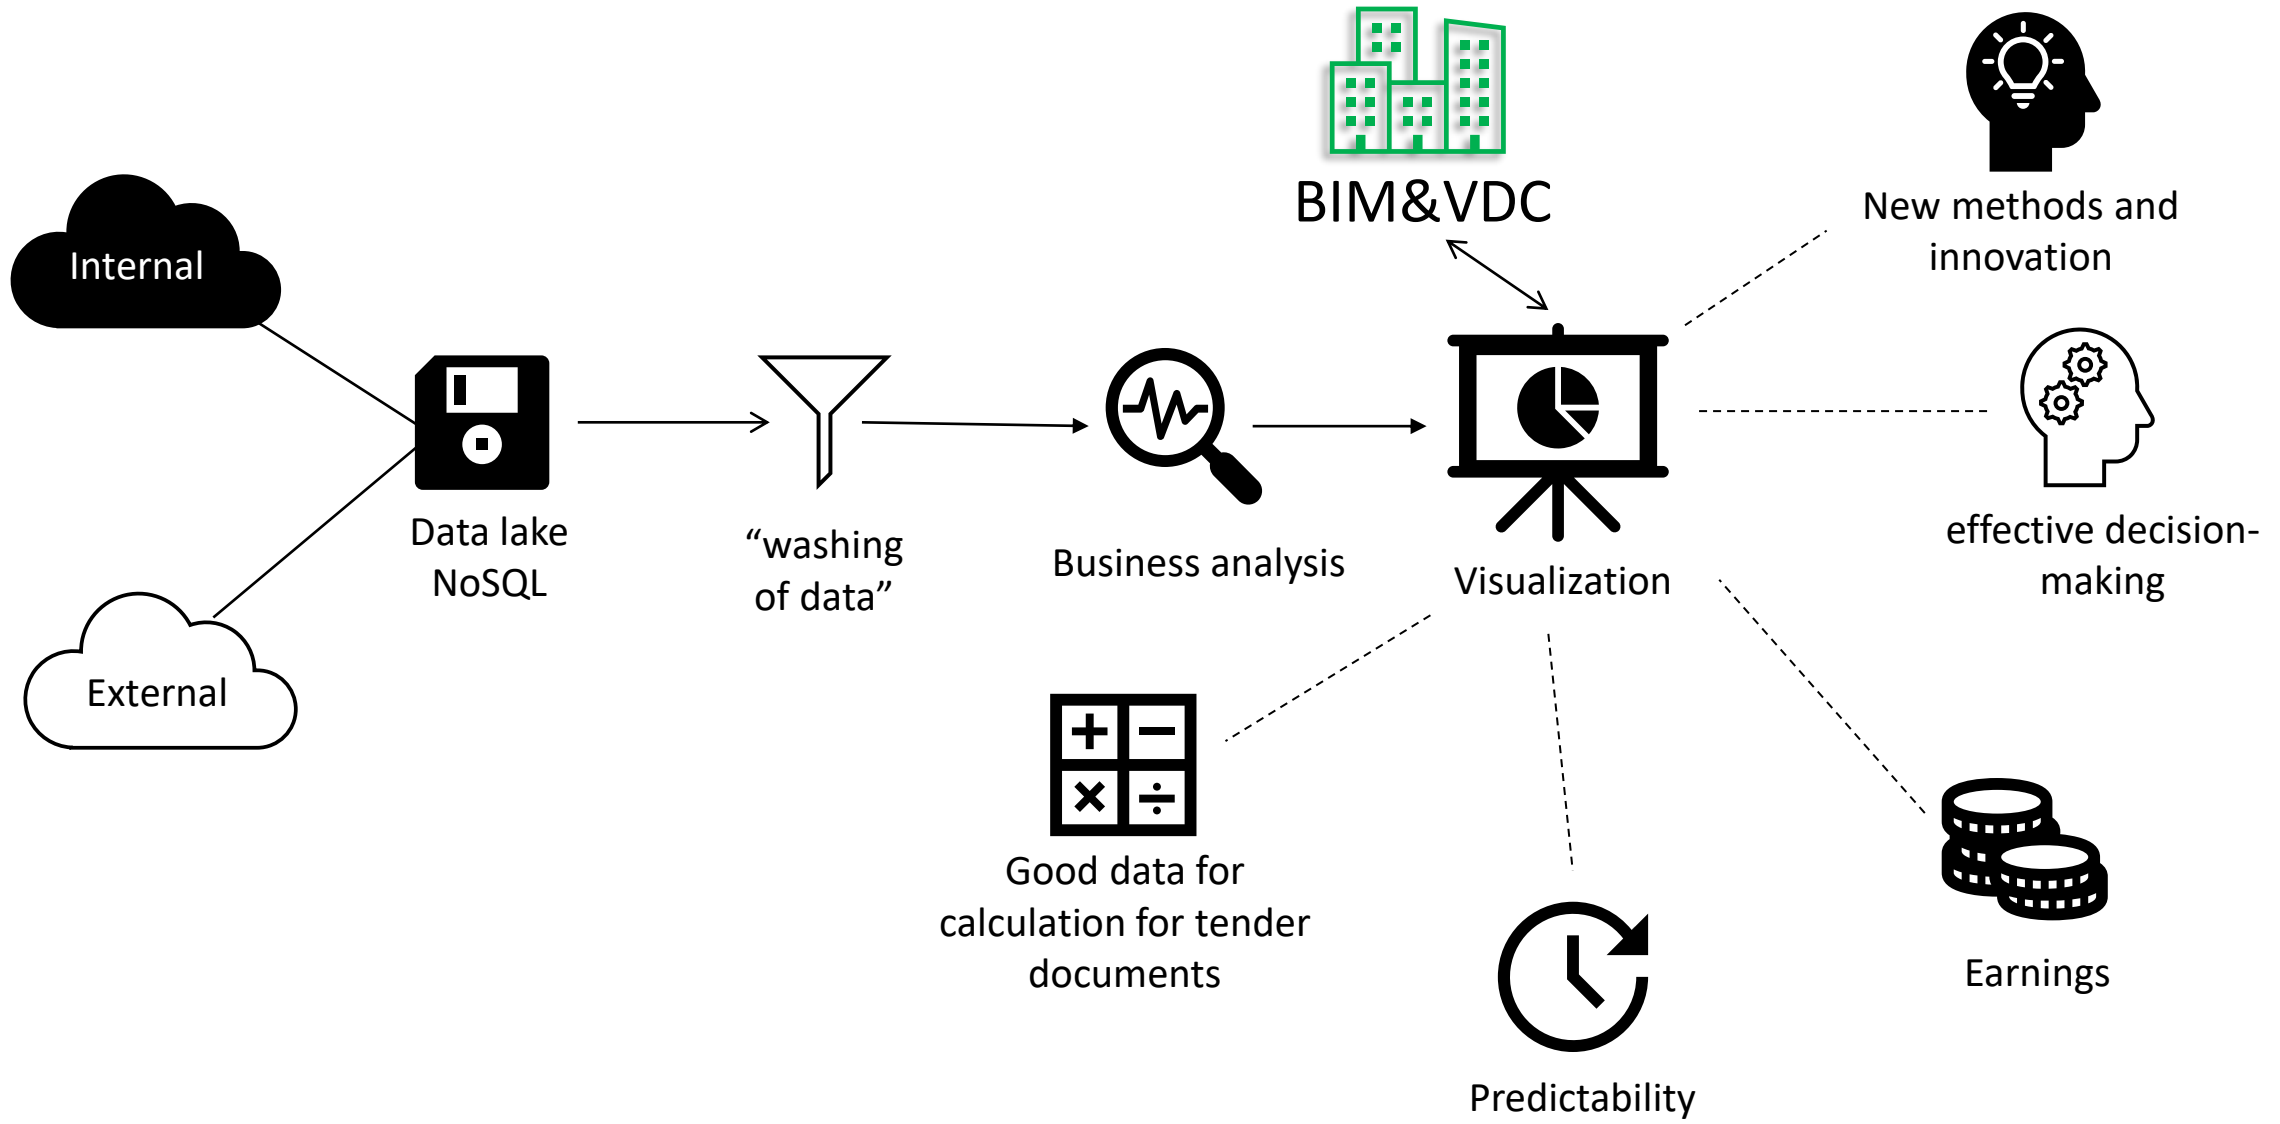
BIM&VDC

New methods and innovation

Internal

Data lake NoSQL

“washing of data”

Business analysis

Visualization

effective decision-making

External

Good data for calculation for tender documents

Predictability

Earnings